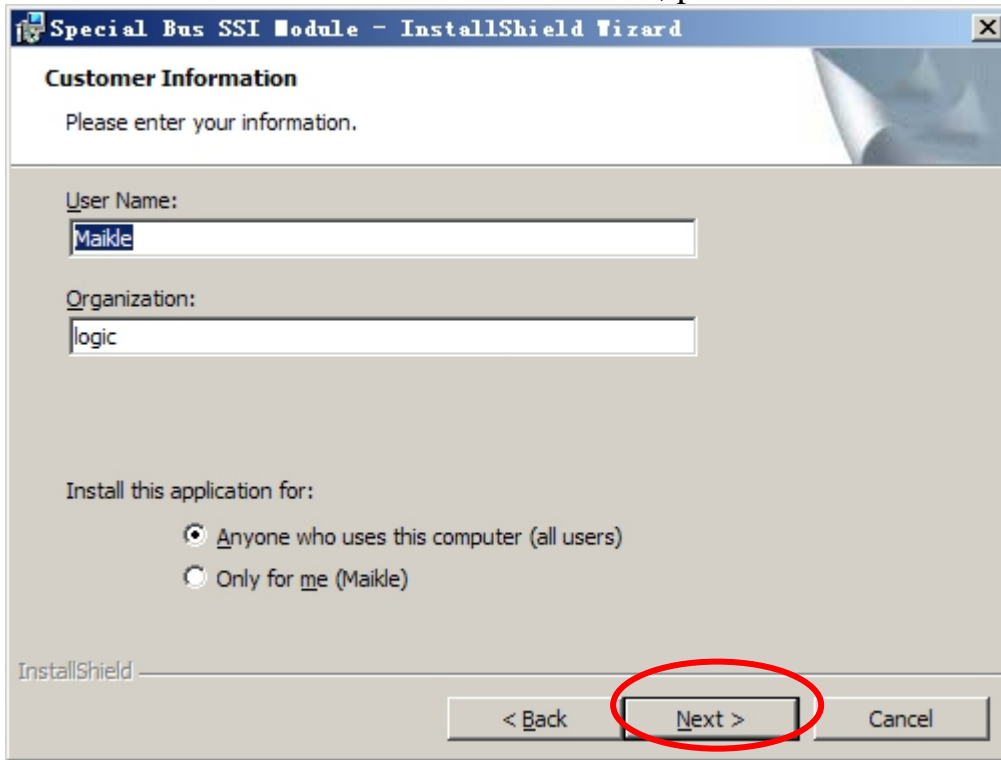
Special Bus SSI Module - InstallShield Wizard

Customer Information

Please enter your information.

User Name:

Maikle

Organization:

logic

Install this application for:

Anyone who uses this computer (all users)

Only for me (Maikle)

InstallShield

< Back

Next >

Cancel